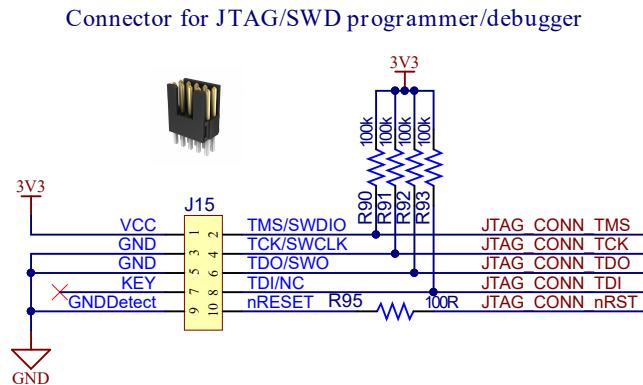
Connector for JTAG/SWD programmer/debugger

3V3

100k 100k 100k 100k

R90 R91 R92 R93

3V3

J15

VCC
GND
GND
KEY
GNDDetect

1 2
3 4
5 6
7 8
9 10

TMS/SWDIO
TCK/SWCLK
TDO/SWO
TDI/NC
nRESET

R95

100R

JTAG_CONN_TMS
JTAG_CONN_TCK
JTAG_CONN_TDO
JTAG_CONN_TDI
JTAG_CONN_nRST

GND